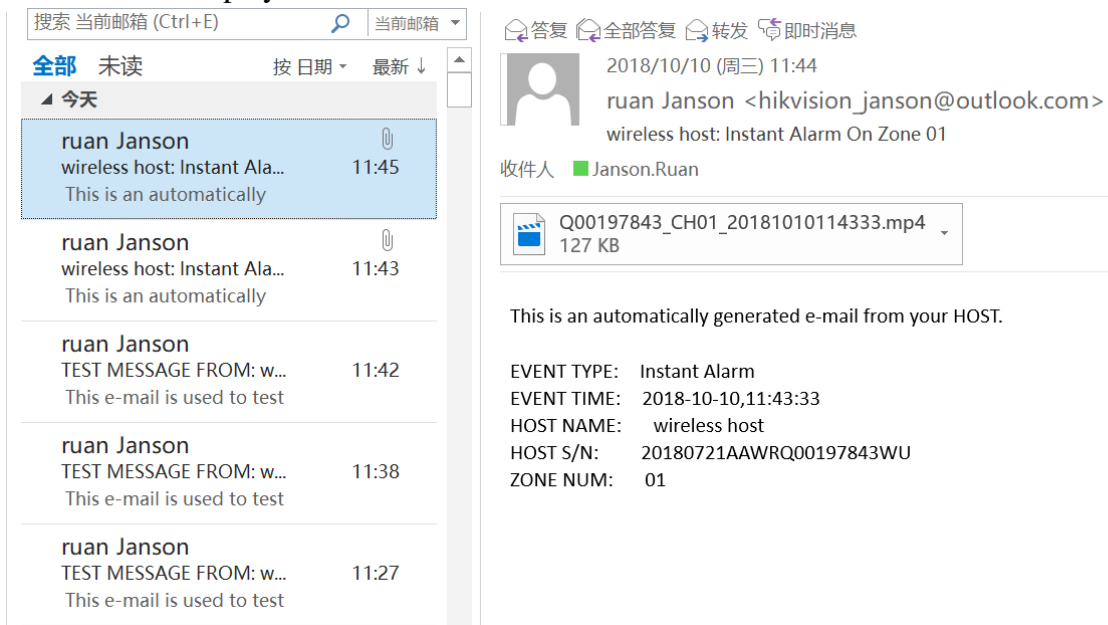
搜索 当前邮箱 (Ctrl+E)
当前邮箱

全部 未读
按 日期
最新 ↓

今天

ruan Janson
wireless host: Instant Ala...
11:45
This is an automatically

ruan Janson
wireless host: Instant Ala...
11:43
This is an automatically

ruan Janson
TEST MESSAGE FROM: w...
11:42
This e-mail is used to test

ruan Janson
TEST MESSAGE FROM: w...
11:38
This e-mail is used to test

ruan Janson
TEST MESSAGE FROM: w...
11:27
This e-mail is used to test

答复 全部答复 转发 即时消息

2018/10/10 (周三) 11:44
ruan Janson <hikvision_janson@outlook.com>
wireless host: Instant Alarm On Zone 01

收件人 Janson.Ruan

Q00197843_CH01_20181010114333.mp4
127 KB

This is an automatically generated e-mail from your HOST.

EVENT TYPE: Instant Alarm
EVENT TIME: 2018-10-10,11:43:33
HOST NAME: wireless host
HOST S/N: 20180721AAWRQ00197843WU
ZONE NUM: 01